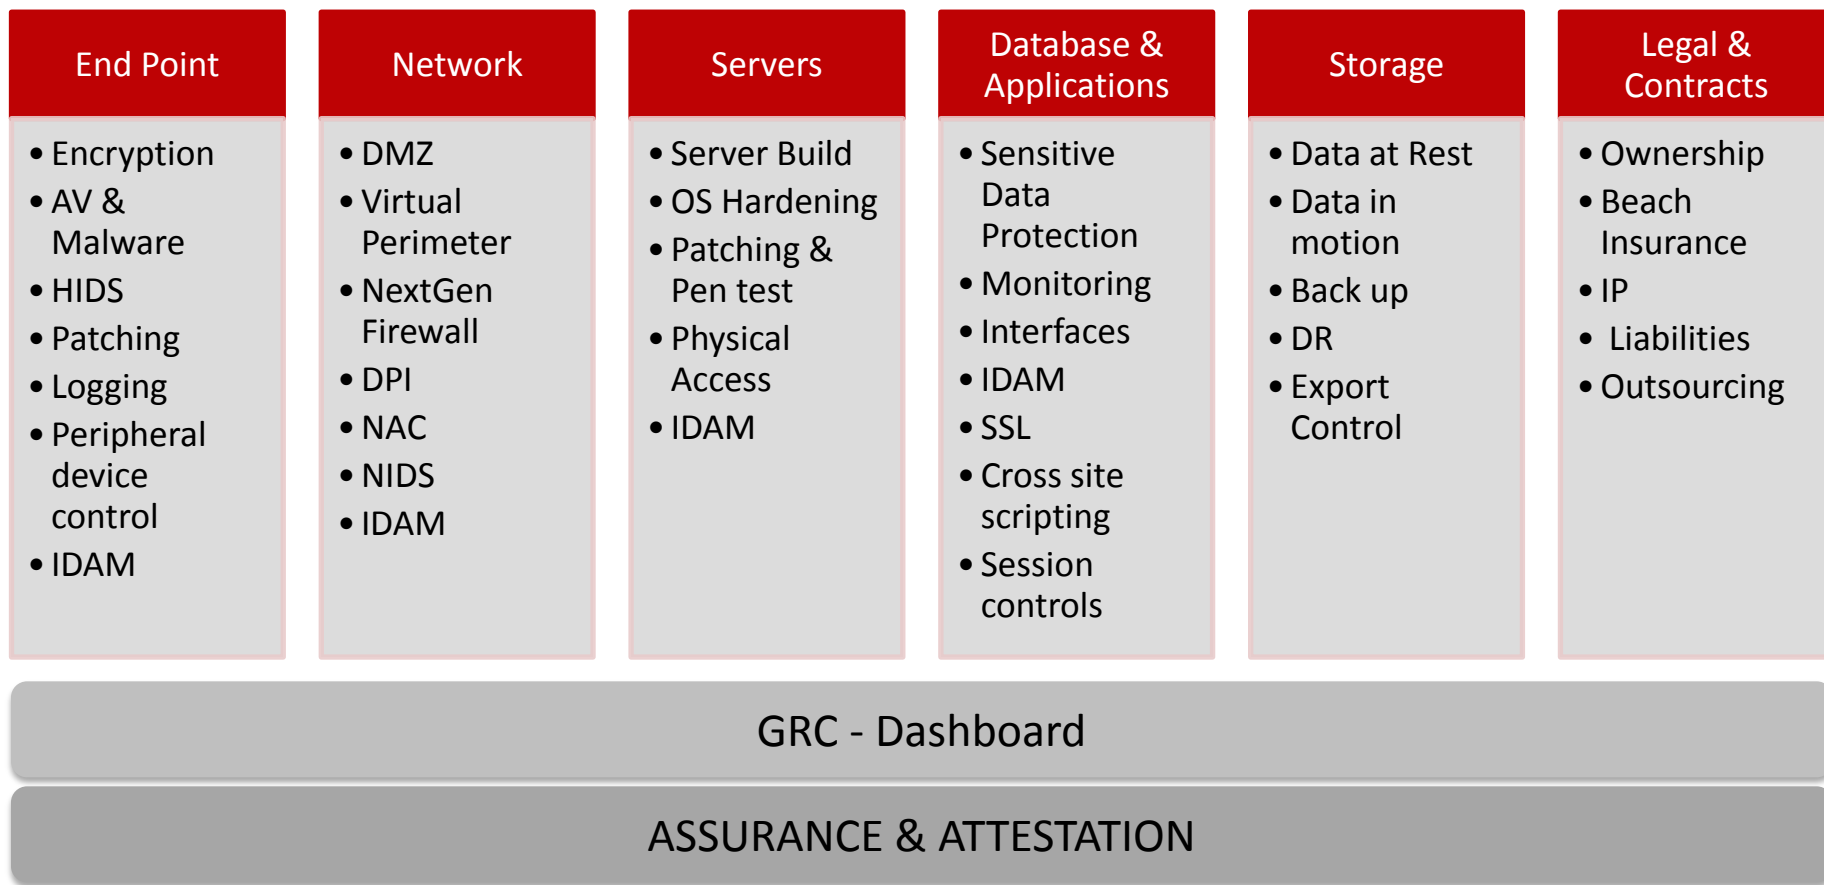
End Point

- Encryption
- AV & Malware
- HIDS
- Patching
- Logging
- Peripheral device control
- IDAM

Network

- DMZ
- Virtual Perimeter
- NextGen Firewall
- DPI
- NAC
- NIDS
- IDAM

Servers

- Server Build
- OS Hardening
- Patching & Pen test
- Physical Access
- IDAM

Database & Applications

- Sensitive Data Protection
- Monitoring
- Interfaces
- IDAM
- SSL
- Cross site scripting
- Session controls

Storage

- Data at Rest
- Data in motion
- Back up
- DR
- Export Control

Legal & Contracts

- Ownership
- Beach Insurance
- IP
- Liabilities
- Outsourcing

GRC - Dashboard

ASSURANCE & ATTESTATION